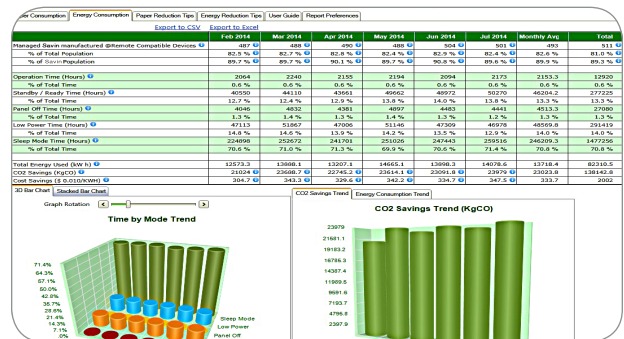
er Consumption | Energy Consumption | Paper Reduction Tips | Energy Reduction Tips | User Guide | Report Preferences

Export to CSV  Export to Excel

| | Feb 2014 | Mar 2014 | Apr 2014 | May 2014 | Jun 2014 | Jul 2014 | Monthly Avg | Total |
|---|---|---|---|---|---|---|---|---|
| Managed Savin manufactured @Remote Compatible Devices | 487 | 488 | 490 | 488 | 504 | 501 | 493 | 511 |
| % of Total Population | 82.5 % | 82.7 % | 82.8 % | 82.4 % | 82.9 % | 82.4 % | 82.6 % | 81.0 % |
| % of Savin Population | 89.7 % | 89.7 % | 90.1 % | 89.7 % | 90.8 % | 89.6 % | 89.9 % | 89.3 % |
| | | | | | | | | |
| Operation Time (Hours) | 2064 | 2240 | 2155 | 2194 | 2094 | 2173 | 2153.3 | 12920 |
| % of Total Time | 0.6 % | 0.6 % | 0.6 % | 0.6 % | 0.6 % | 0.6 % | 0.6 % | 0.6 % |
| Standby / Ready Time (Hours) | 40550 | 44110 | 43661 | 49662 | 48972 | 50270 | 46204.2 | 277225 |
| % of Total Time | 12.7 % | 12.4 % | 12.9 % | 13.8 % | 14.0 % | 13.8 % | 13.3 % | 13.3 % |
| Panel Off Time (Hours) | 4046 | 4832 | 4381 | 4897 | 4483 | 4441 | 4513.3 | 27080 |
| % of Total Time | 1.3 % | 1.4 % | 1.3 % | 1.4 % | 1.3 % | 1.2 % | 1.3 % | 1.3 % |
| Low Power Time (Hours) | 47113 | 51867 | 47006 | 51146 | 47309 | 46978 | 48569.8 | 291419 |
| % of Total Time | 14.8 % | 14.5 % | 13.9 % | 14.2 % | 13.5 % | 12.9 % | 14.0 % | 14.0 % |
| Sleep Mode Time (Hours) | 224898 | 252672 | 241701 | 251026 | 247443 | 259516 | 246209.3 | 1477256 |
| % of Total Time | 70.6 % | 71.0 % | 71.3 % | 69.9 % | 70.6 % | 71.4 % | 70.8 % | 70.8 % |
| | | | | | | | | |
| Total Energy Used (kW h) | 12573.3 | 13888.1 | 13207.1 | 14665.1 | 13898.3 | 14078.6 | 13718.4 | 82310.5 |
| CO2 Savings (KgCO) | 21024 | 23688.7 | 22745.2 | 23614.1 | 23091.8 | 23979 | 23023.8 | 138142.8 |
| Cost Savings ($ 0.010/KWH) | 304.7 | 343.3 | 329.6 | 342.2 | 334.7 | 347.5 | 333.7 | 2002 |

3D Bar Chart | Stacked Bar Chart
Graph Rotation
Time by Mode Trend
71.4%
64.3%
57.1%
50.0%
42.8%
35.7%
28.6%
21.4%
14.3%
7.1%
.0%
Sleep Mode
Low Power
Panel Off

CO2 Savings Trend | Energy Consumption Trend
CO2 Savings Trend (KgCO)
23979
21581.1
19183.2
16785.3
14387.4
11989.5
9591.6
7193.7
4795.8
2397.9